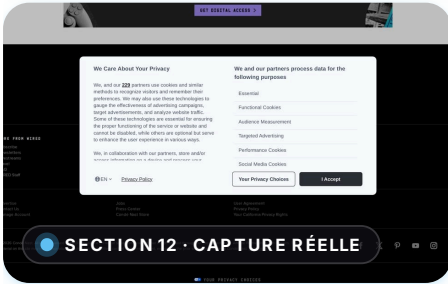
GET DIGITAL ACCESS >

We Care About Your Privacy

We, and our 229 partners use cookies and similar methods to recognize visitors and remember their preferences. We may also use these technologies to gauge the effectiveness of advertising campaigns, target advertisements, and analyze website traffic. Some of these technologies are essential for ensuring the proper functioning of the service or website and cannot be disabled, while others are optional but serve to enhance the user experience in various ways.

We, in collaboration with our partners, store and/or access information on a device and process your

EN

Privacy Policy

We and our partners process data for the following purposes

Essential

Functional Cookies

Audience Measurement

Targeted Advertising

Performance Cookies

Social Media Cookies

Your Privacy Choices

I Accept

SECTION 12 · CAPTURE RÉELLE

YOUR PRIVACY CHOICES